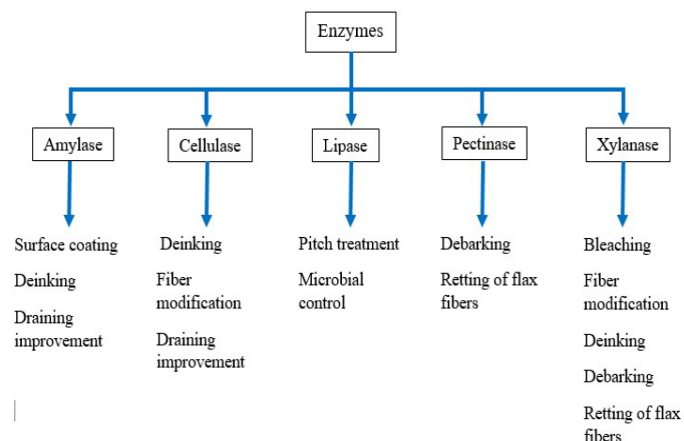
Enzymes

Amylase

Surface coating

Deinking

Draining improvement

Cellulase

Deinking

Fiber modification

Draining improvement

Lipase

Pitch treatment

Microbial control

Pectinase

Debarking

Retting of flax fibers

Xylanase

Bleaching

Fiber modification

Deinking

Debarking

Retting of flax fibers